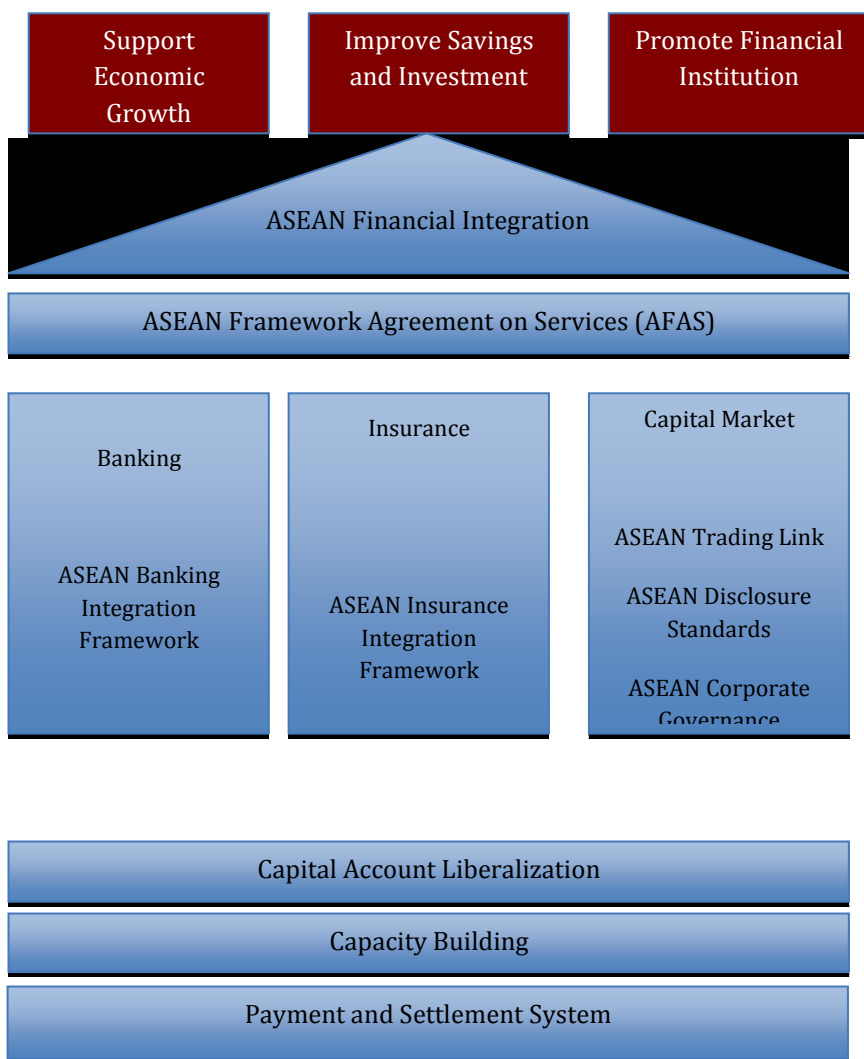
Support Economic Growth

Improve Savings and Investment

Promote Financial Institution

ASEAN Financial Integration

ASEAN Framework Agreement on Services (AFAS)

Banking

ASEAN Banking Integration Framework

Insurance

ASEAN Insurance Integration Framework

Capital Market

ASEAN Trading Link

ASEAN Disclosure Standards

ASEAN Corporate Governance

Capital Account Liberalization

Capacity Building

Payment and Settlement System